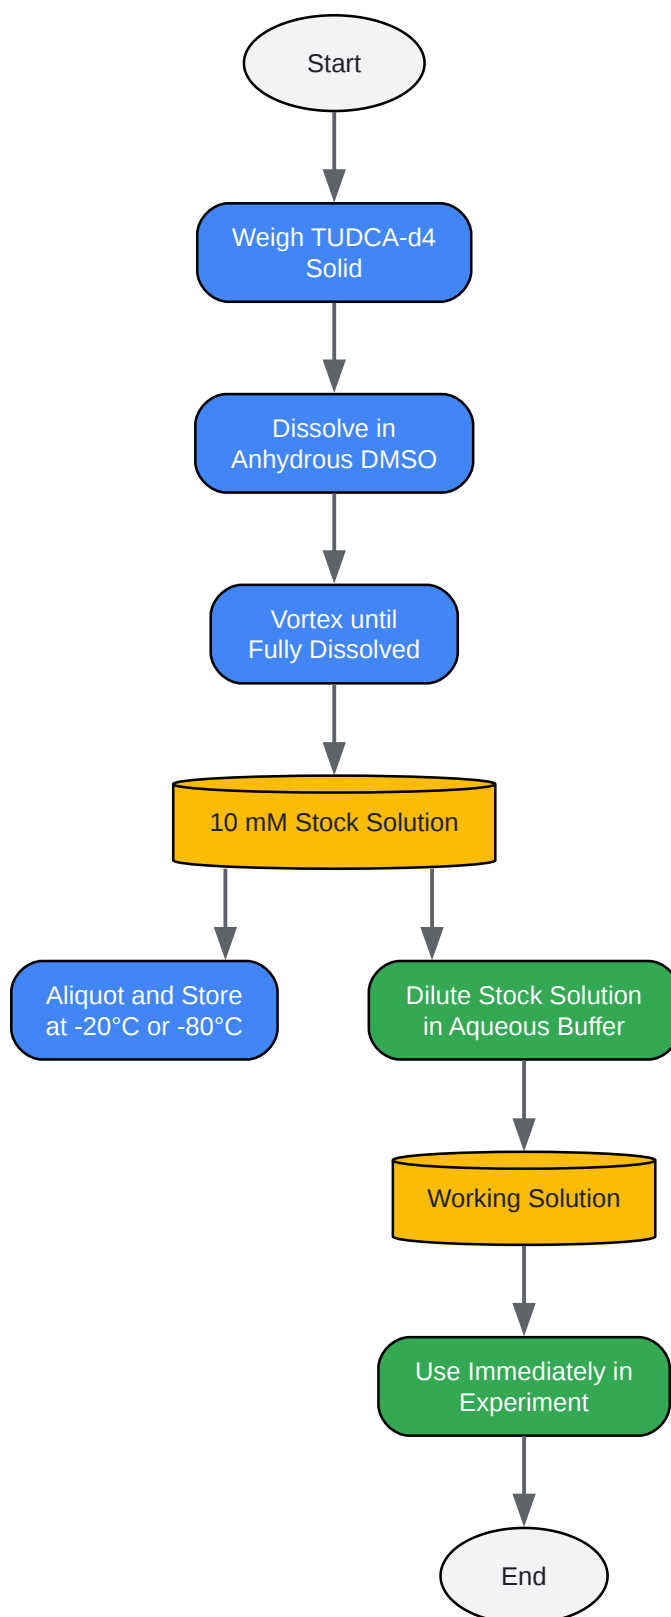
Start

Weigh TUDCA-d4 Solid

Dissolve in Anhydrous DMSO

Vortex until Fully Dissolved

10 mM Stock Solution

Aliquot and Store at -20°C or -80°C

Dilute Stock Solution in Aqueous Buffer

Working Solution

Use Immediately in Experiment

End